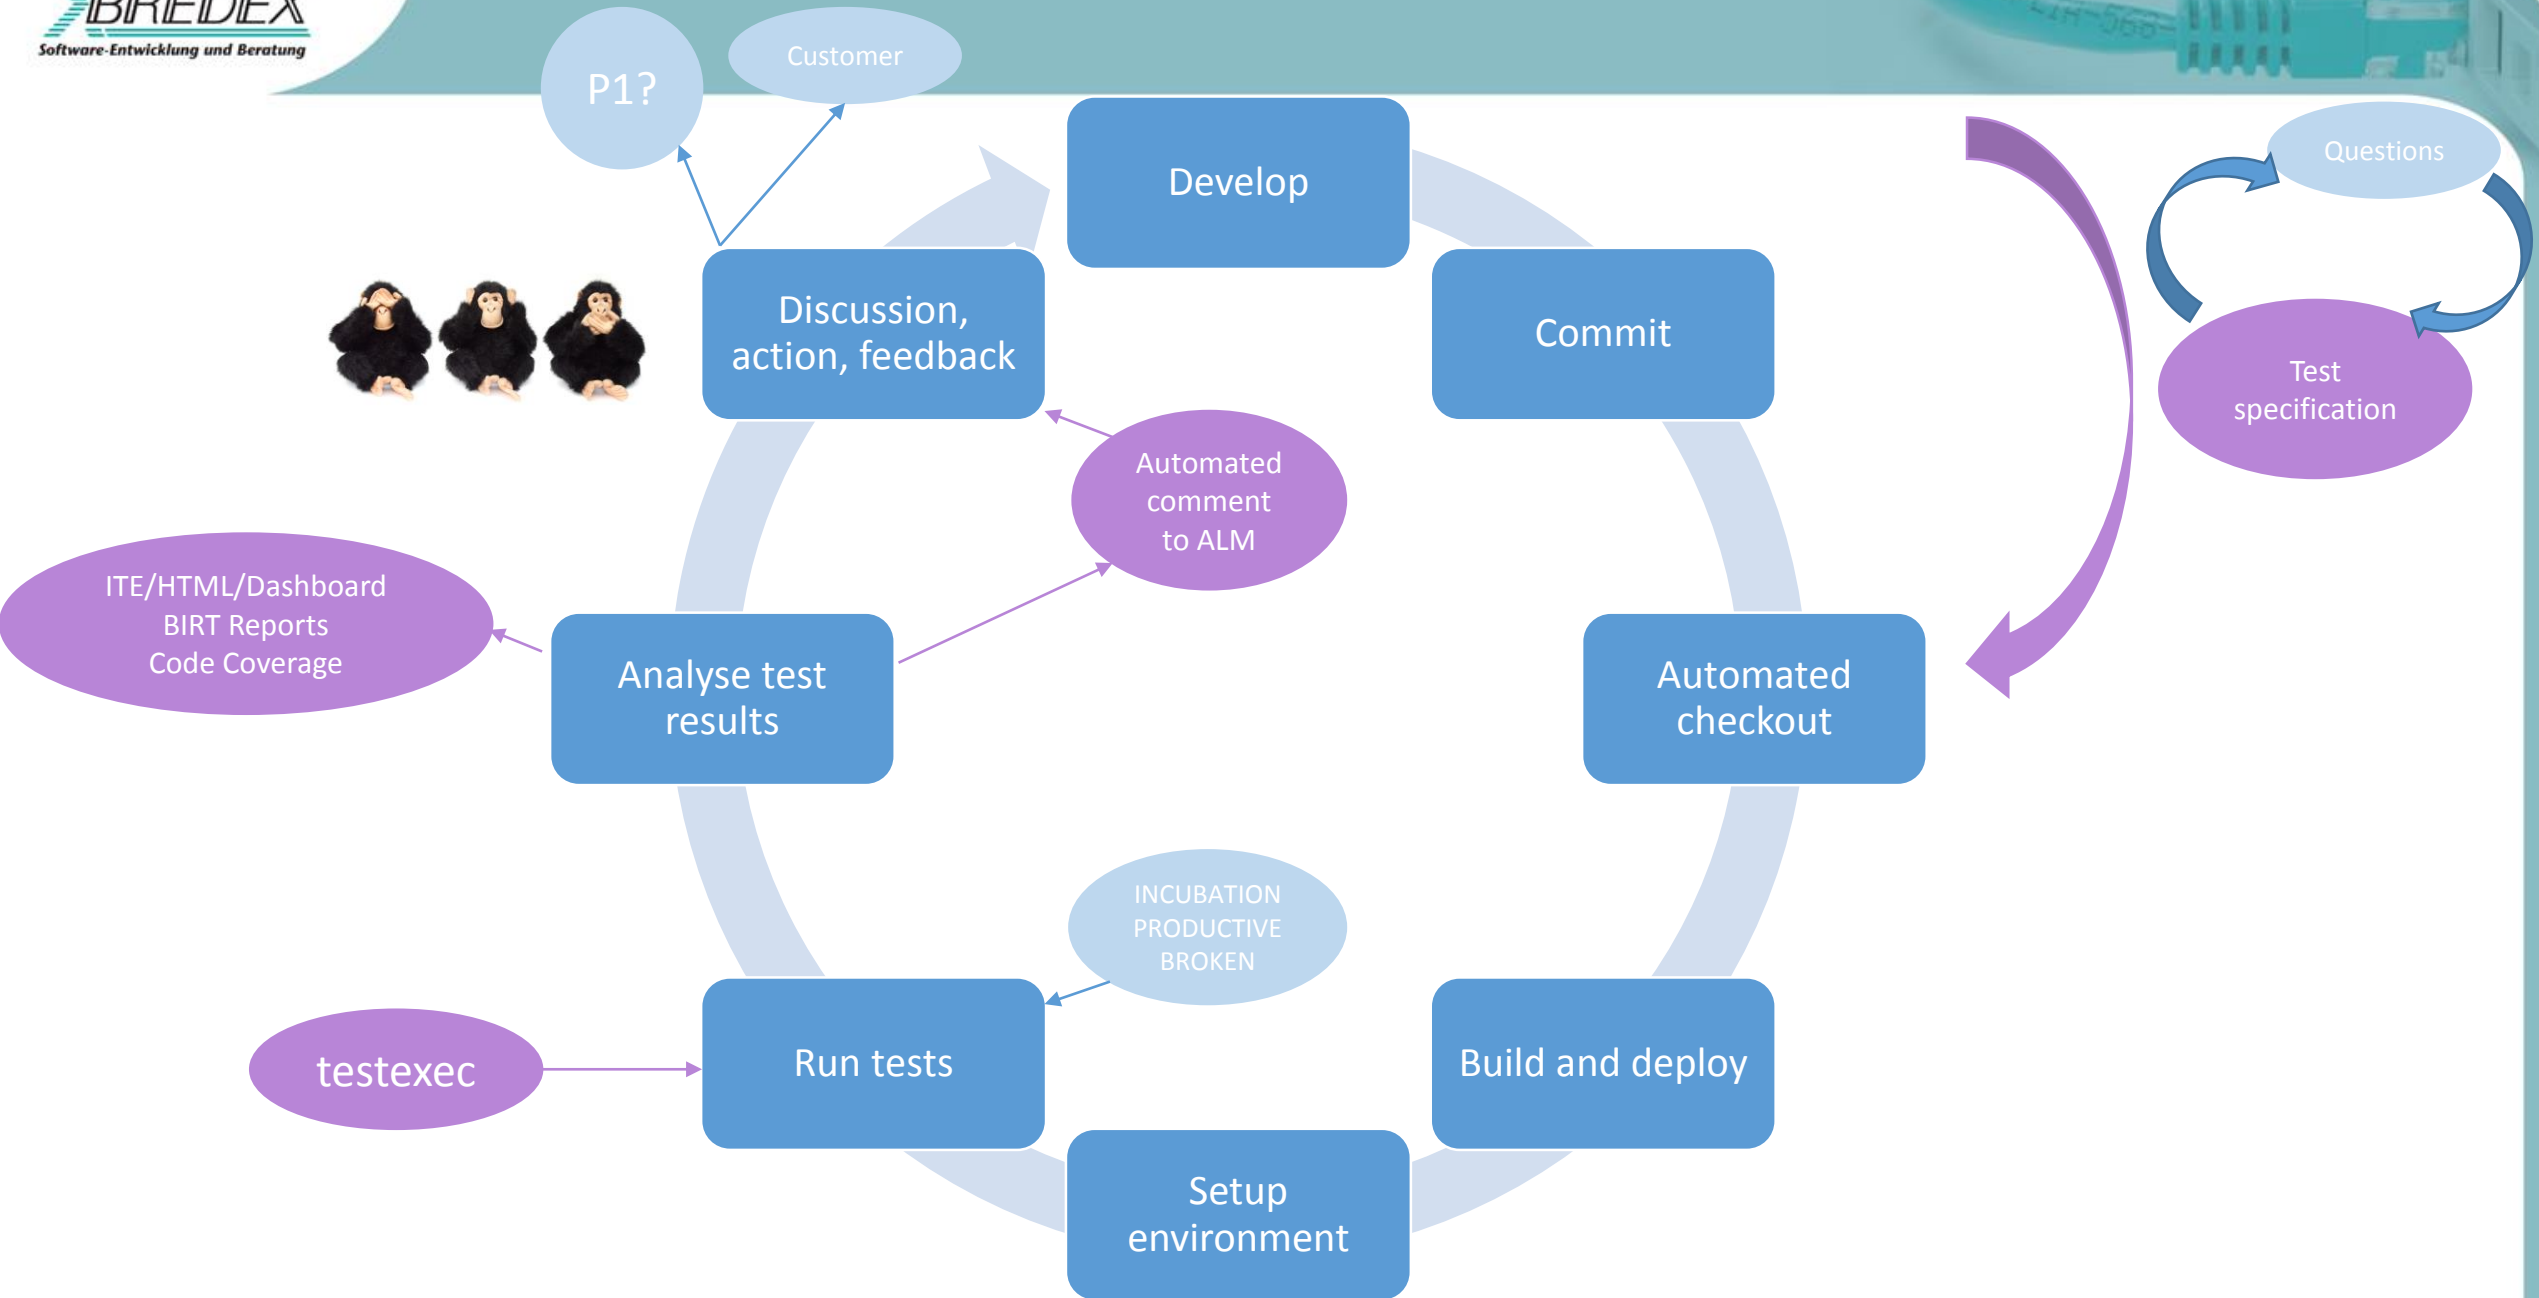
BREDEX
Software-Entwicklung und Beratung

P1?

Customer

Develop

Questions

Commit

Discussion, action, feedback

Test specification

Automated comment to ALM

ITE/HTML/Dashboard
BIRT Reports
Code Coverage

Analyse test results

Automated checkout

INCUBATION
PRODUCTIVE
BROKEN

testexec

Run tests

Build and deploy

Setup environment